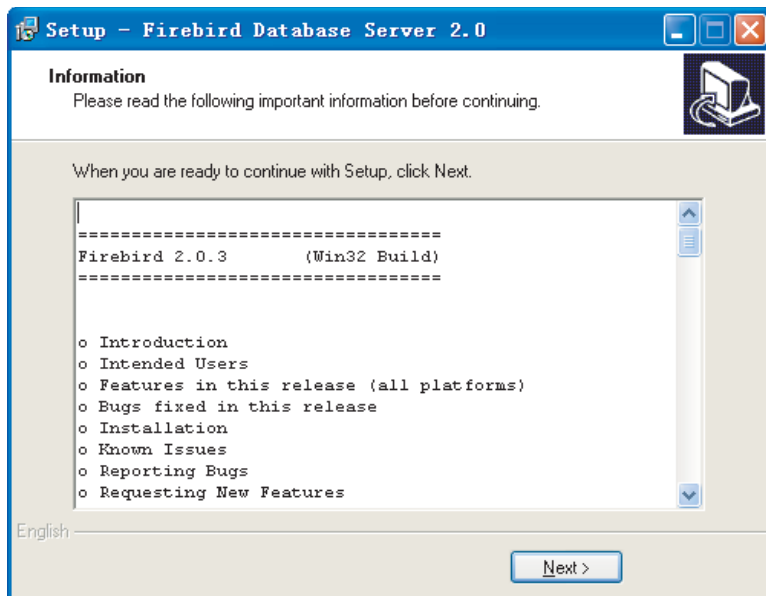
Setup - Firebird Database Server 2.0

Information
Please read the following important information before continuing.

When you are ready to continue with Setup, click Next.

==================================
Firebird 2.0.3        (Win32 Build)
==================================

o Introduction
o Intended Users
o Features in this release (all platforms)
o Bugs fixed in this release
o Installation
o Known Issues
o Reporting Bugs
o Requesting New Features

English

Next >